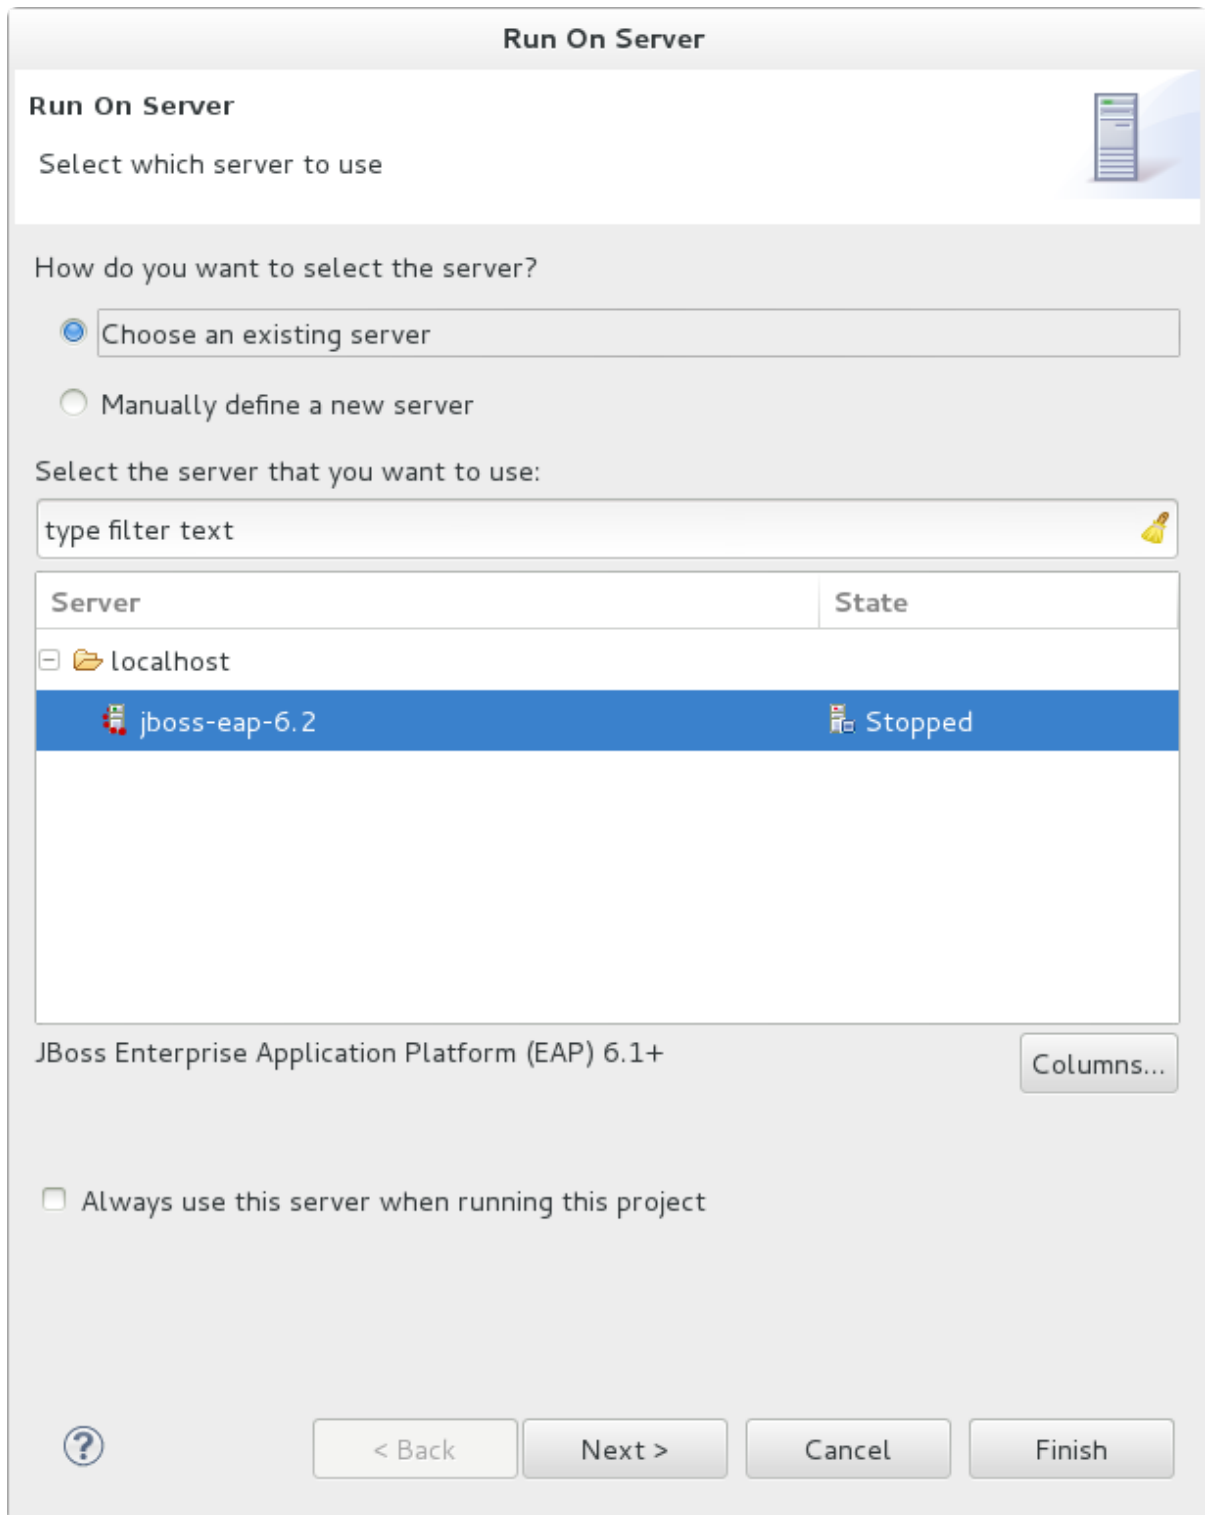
Run On Server

Run On Server

Select which server to use

How do you want to select the server?

Choose an existing server

Manually define a new server

Select the server that you want to use:

type filter text

| Server | State |
|---|---|
| localhost | |
| jboss-eap-6.2 | Stopped |

JBoss Enterprise Application Platform (EAP) 6.1+

Columns...

Always use this server when running this project

?

< Back

Next >

Cancel

Finish